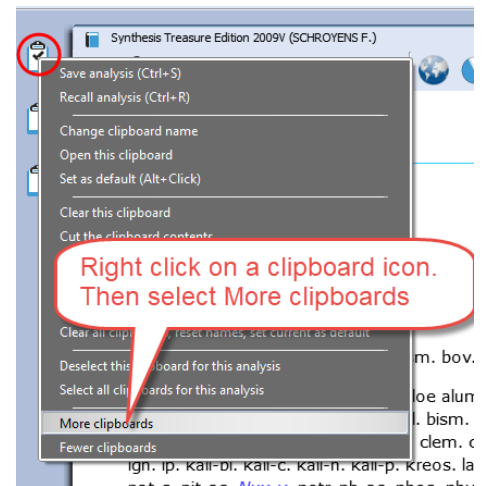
Synthesis Treasure Edition 2009V (SCHROYENS F.)

Save analysis (Ctrl+S)
Recall analysis (Ctrl+R)

Change clipboard name
Open this clipboard
Set as default (Alt+Click)

Clear this clipboard
Cut the clipboard contents

Right click on a clipboard icon. Then select More clipboards

Clear all clip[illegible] reset names, set current as default

Deselect this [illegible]board for this analysis
Select all clip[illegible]ards for this analysis

More clipboards
Fewer clipboards

m. bov.
loe alum
l. bism.
clem.
ign. ip. kali-bi. kali-c. kali-n. kali-p. kreos. la
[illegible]